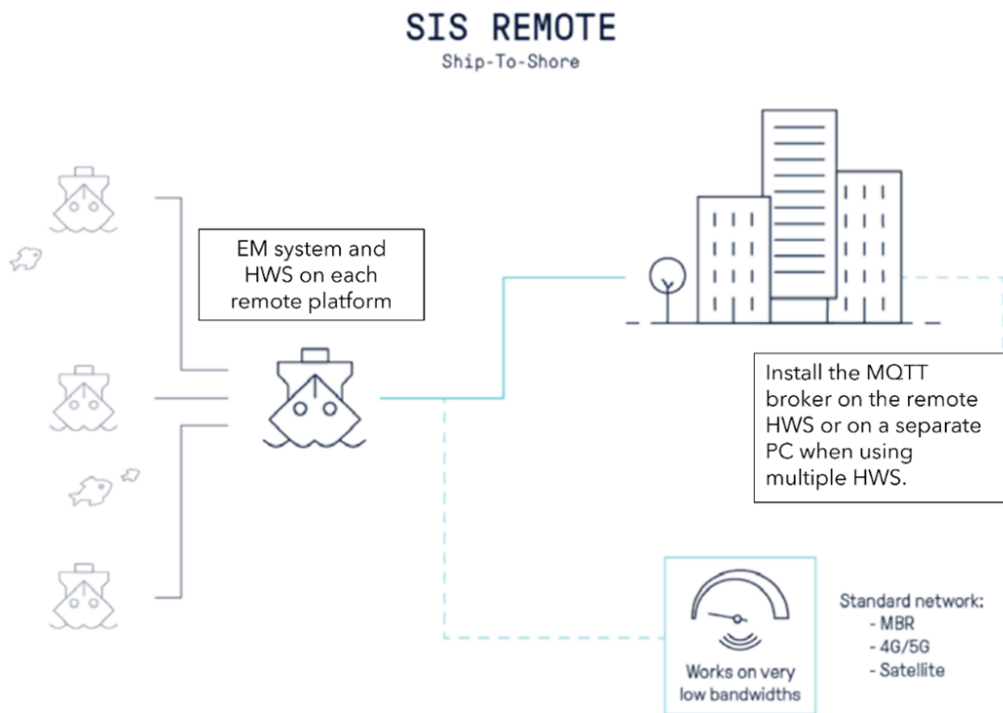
SIS REMOTE
Ship-To-Shore

EM system and HWS on each remote platform

Install the MQTT broker on the remote HWS or on a separate PC when using multiple HWS.

Works on very low bandwidths

Standard network:
- MBR
- 4G/5G
- Satellite